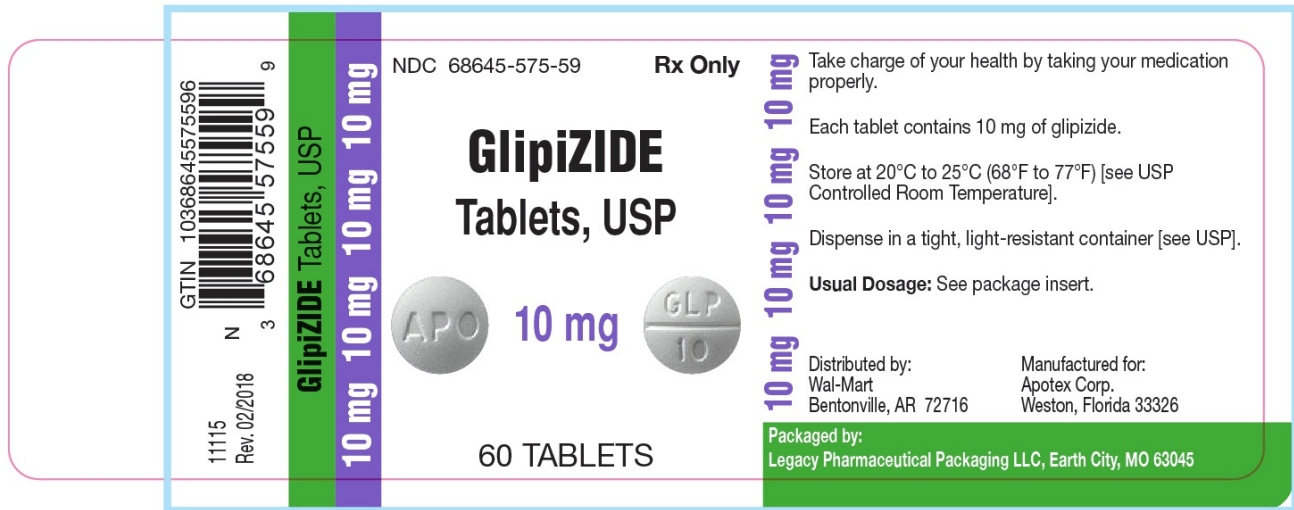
11115
Rev. 02/2018

GTIN 10368645575596
N
3 68645 57559 9

GlipiZIDE Tablets, USP

10 mg 10 mg 10 mg 10 mg

NDC 68645-575-59

Rx Only

GlipiZIDE
Tablets, USP

APO

10 mg

GLP
10

60 TABLETS

10 mg 10 mg 10 mg 10 mg

Take charge of your health by taking your medication properly.

Each tablet contains 10 mg of glipizide.

Store at 20°C to 25°C (68°F to 77°F) [see USP Controlled Room Temperature].

Dispense in a tight, light-resistant container [see USP].

Usual Dosage: See package insert.

Distributed by:
Wal-Mart
Bentonville, AR 72716

Manufactured for:
Apotex Corp.
Weston, Florida 33326

Packaged by:
Legacy Pharmaceutical Packaging LLC, Earth City, MO 63045